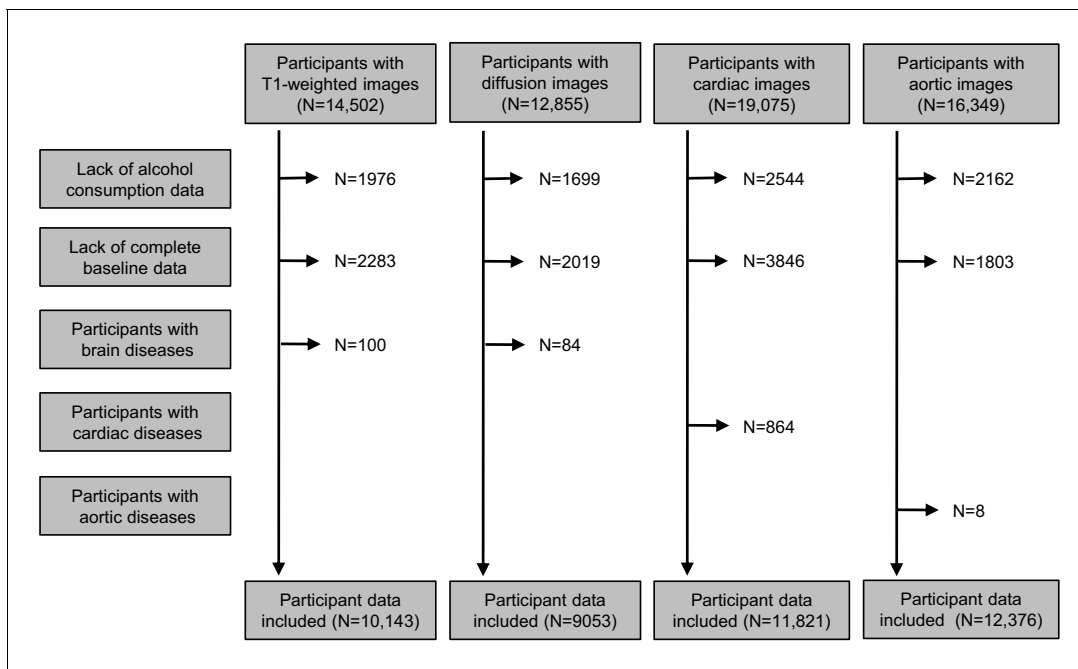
Participants with T1-weighted images (N=14,502)

Participants with diffusion images (N=12,855)

Participants with cardiac images (N=19,075)

Participants with aortic images (N=16,349)

Lack of alcohol consumption data

N=1976

N=1699

N=2544

N=2162

Lack of complete baseline data

N=2283

N=2019

N=3846

N=1803

Participants with brain diseases

N=100

N=84

Participants with cardiac diseases

N=864

Participants with aortic diseases

N=8

Participant data included (N=10,143)

Participant data included (N=9053)

Participant data included (N=11,821)

Participant data included (N=12,376)